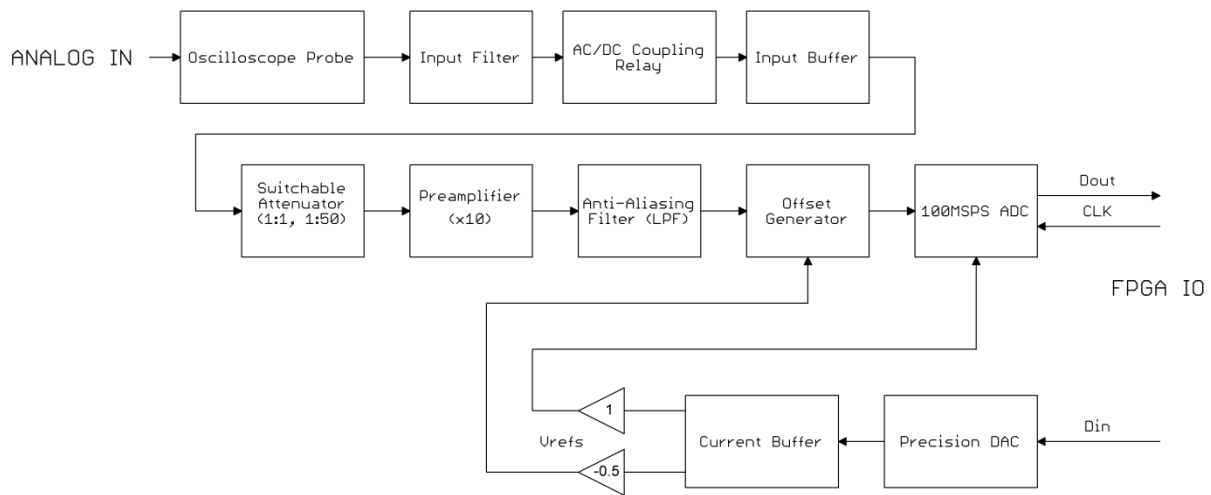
ANALOG IN

Oscilloscope Probe

Input Filter

AC/DC Coupling Relay

Input Buffer

Switchable Attenuator (1:1, 1:50)

Preamplifier (x10)

Anti-Aliasing Filter (LPF)

Offset Generator

100MSPS ADC

Dout

CLK

FPGA IO

1

Vrefs

-0.5

Current Buffer

Precision DAC

Din